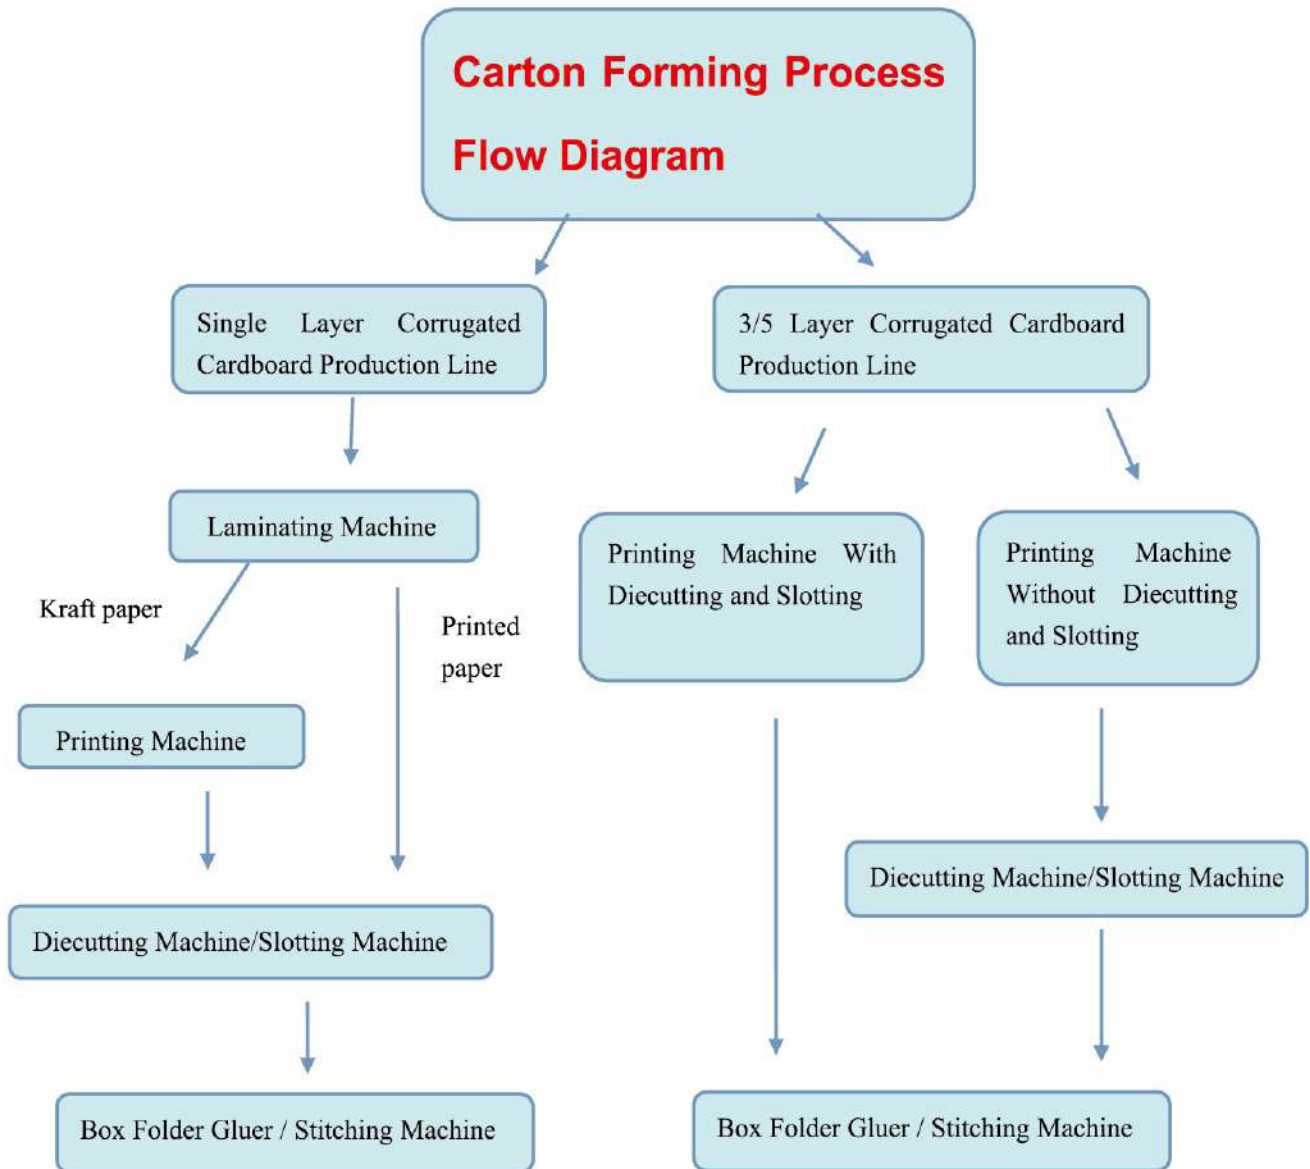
Carton Forming Process Flow Diagram

Single Layer Corrugated Cardboard Production Line

3/5 Layer Corrugated Cardboard Production Line

Laminating Machine

Kraft paper

Printed paper

Printing Machine With Diecutting and Slotting

Printing Machine Without Diecutting and Slotting

Printing Machine

Diecutting Machine/Slotting Machine

Diecutting Machine/Slotting Machine

Box Folder Gluer / Stitching Machine

Box Folder Gluer / Stitching Machine